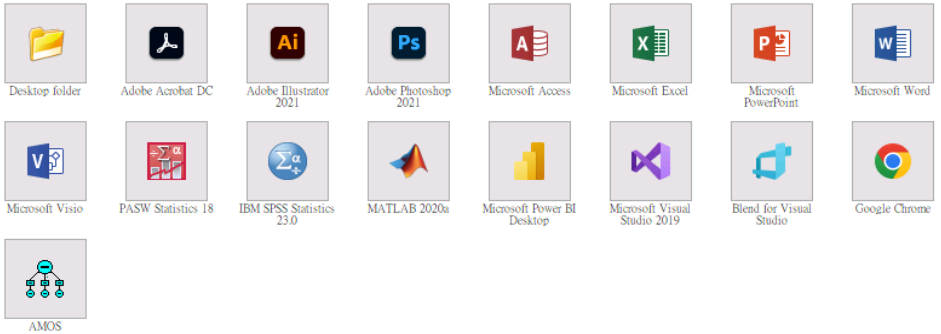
Desktop folder

Adobe Acrobat DC

Ai
Adobe Illustrator 2021

Ps
Adobe Photoshop 2021

A
Microsoft Access

X
Microsoft Excel

P
Microsoft PowerPoint

W
Microsoft Word

V
Microsoft Visio

PASW Statistics 18

IBM SPSS Statistics 23.0

MATLAB 2020a

Microsoft Power BI Desktop

Microsoft Visual Studio 2019

Blend for Visual Studio

Google Chrome

AMOS